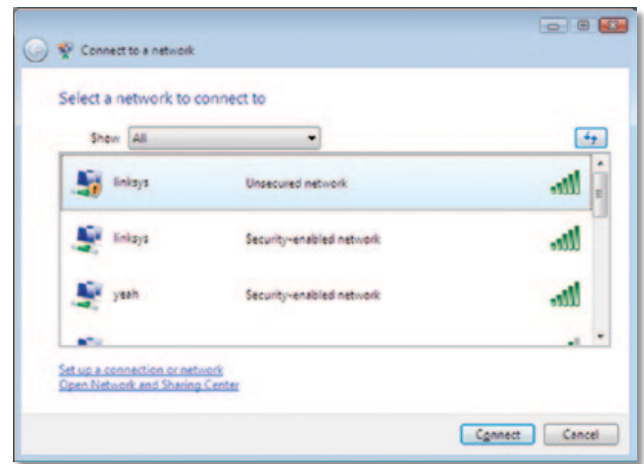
Connect to a network

Select a network to connect to

Show All

linksys Unsecured network

linksys Security-enabled network

yash Security-enabled network

Set up a connection or network
Open Network and Sharing Center

Connect Cancel